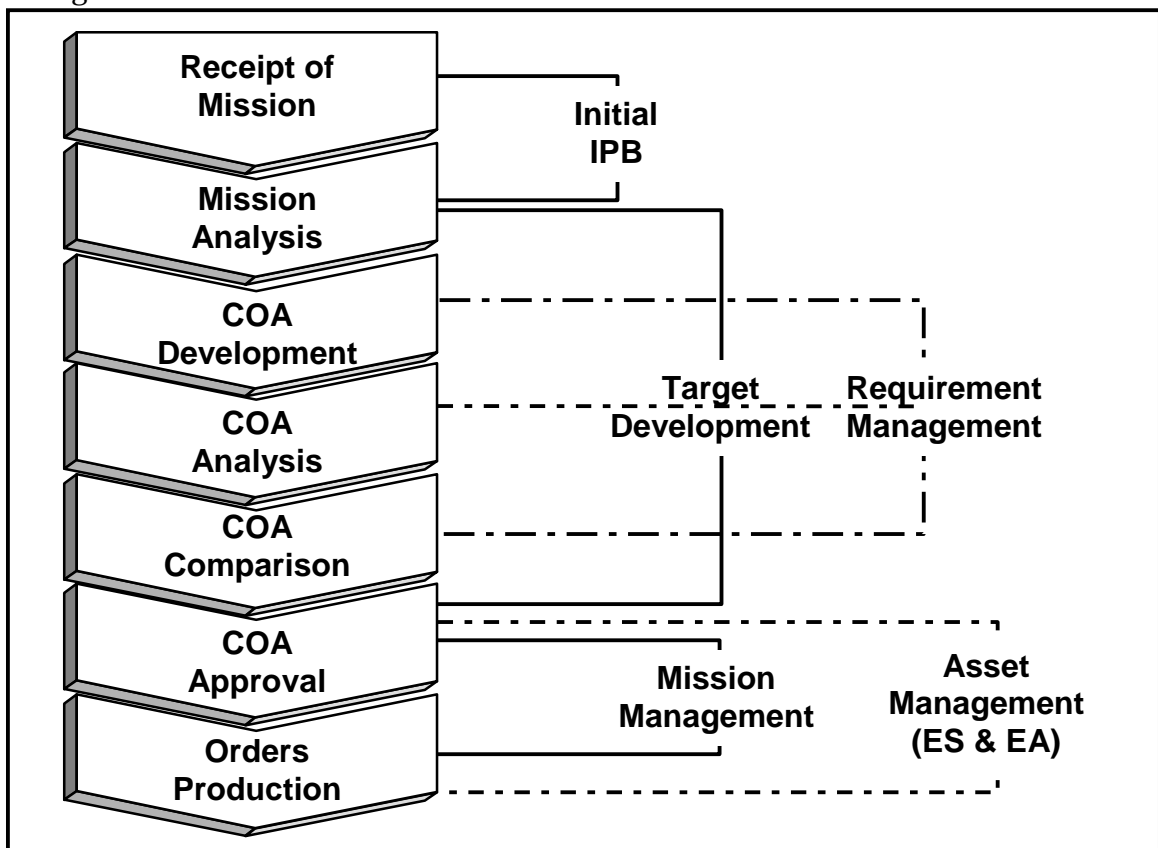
Receipt of Mission

Mission Analysis

COA Development

COA Analysis

COA Comparison

COA Approval

Orders Production

Initial IPB

Target Development

Requirement Management

Mission Management

Asset Management (ES & EA)